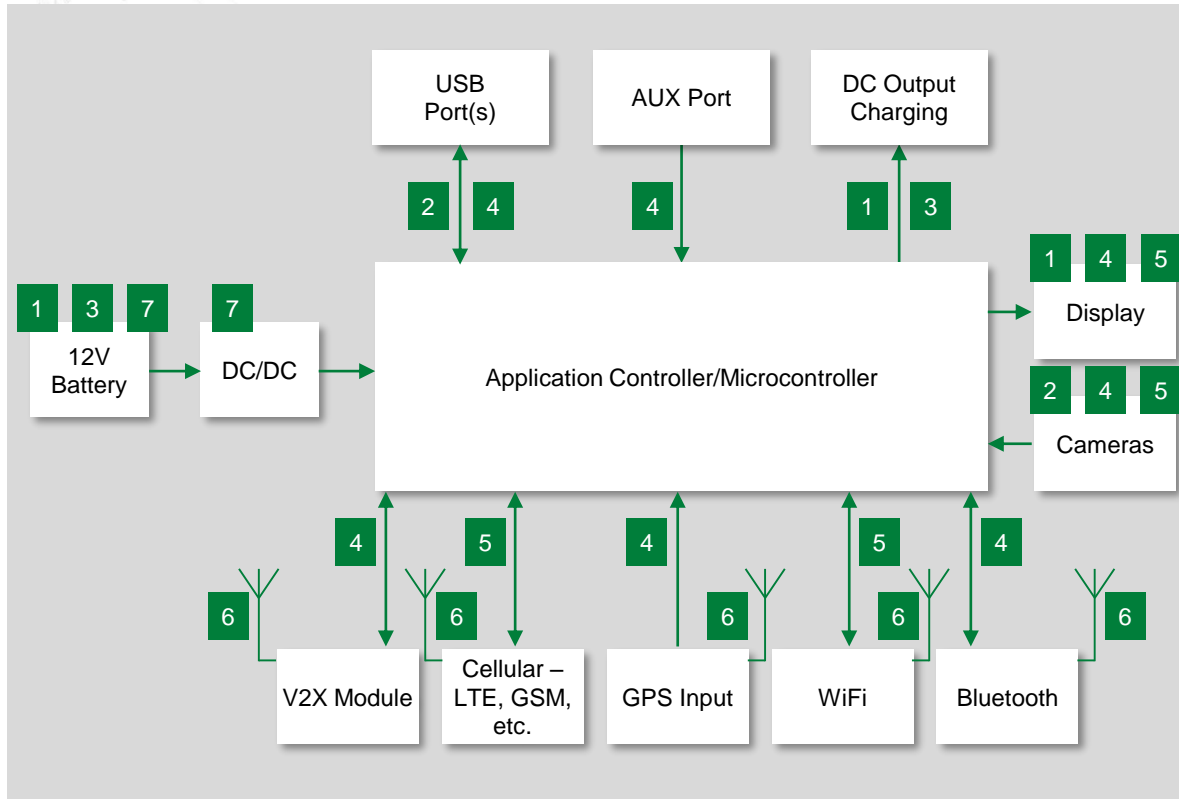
USB Port(s)

AUX Port

DC Output Charging

2 4

4

1 3

1 4 5

Display

1 3 7

12V Battery

7

DC/DC

Application Controller/Microcontroller

2 4 5

Cameras

4 5 4 5 4

6 6 6 6 6

V2X Module

Cellular – LTE, GSM, etc.

GPS Input

WiFi

Bluetooth